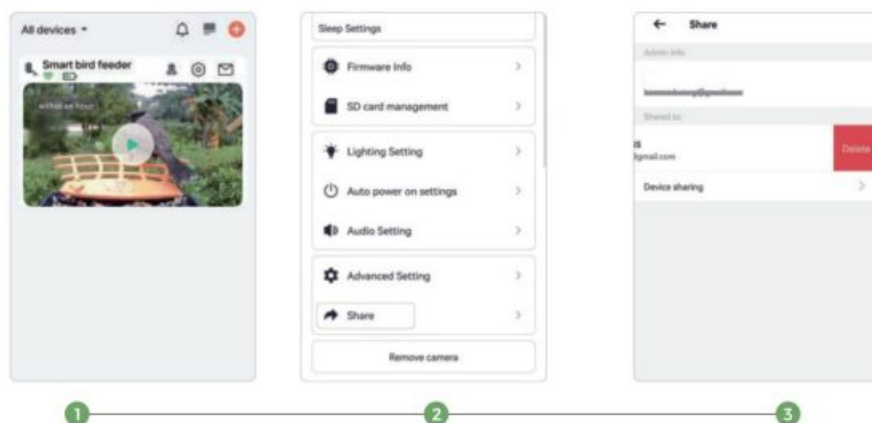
All devices

Smart bird feeder

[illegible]

Sleep Settings

Firmware Info

SD card management

Lighting Setting

Auto power on settings

Audio Setting

Advanced Setting

Share

Remove camera

Share

Admin info

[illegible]

Shared to

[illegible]gmail.com

Delete

Device sharing

1

2

3